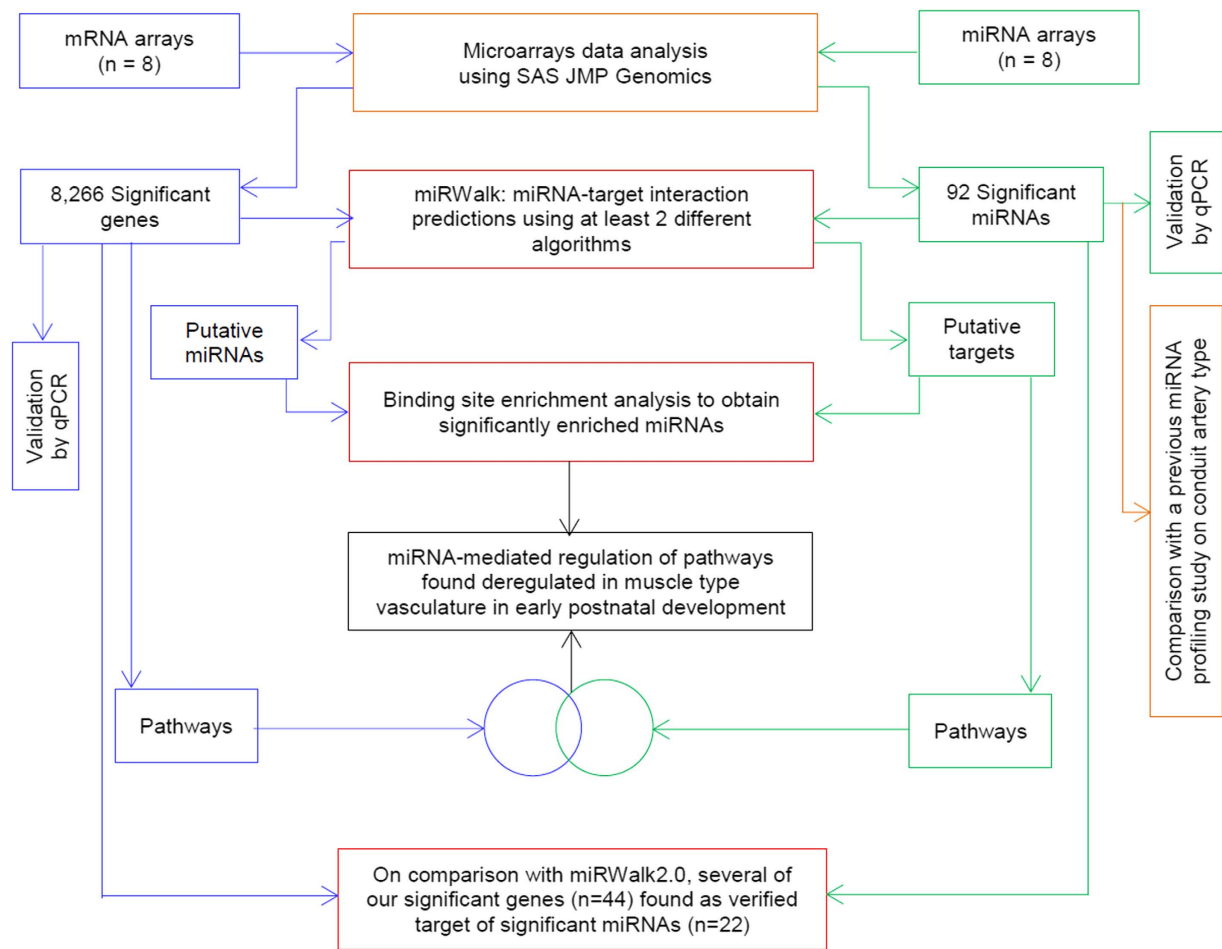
mRNA arrays (n = 8)

Microarrays data analysis using SAS JMP Genomics

miRNA arrays (n = 8)

8,266 Significant genes

miRWalk: miRNA-target interaction predictions using at least 2 different algorithms

92 Significant miRNAs

Validation by qPCR

Validation by qPCR

Putative miRNAs

Putative targets

Comparison with a previous miRNA profiling study on conduit artery type

Binding site enrichment analysis to obtain significantly enriched miRNAs

miRNA-mediated regulation of pathways found deregulated in muscle type vasculature in early postnatal development

Pathways

Pathways

On comparison with miRWalk2.0, several of our significant genes (n=44) found as verified target of significant miRNAs (n=22)